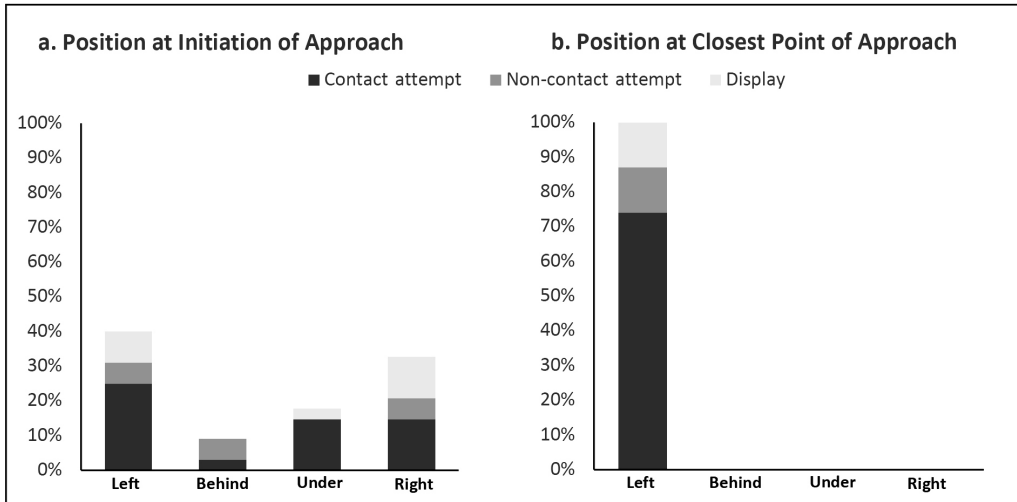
a. Position at Initiation of Approach

b. Position at Closest Point of Approach

■ Contact attempt ■ Non-contact attempt ■ Display

100%
90%
80%
70%
60%
50%
40%
30%
20%
10%
0%

Left Behind Under Right

100%
90%
80%
70%
60%
50%
40%
30%
20%
10%
0%

Left Behind Under Right